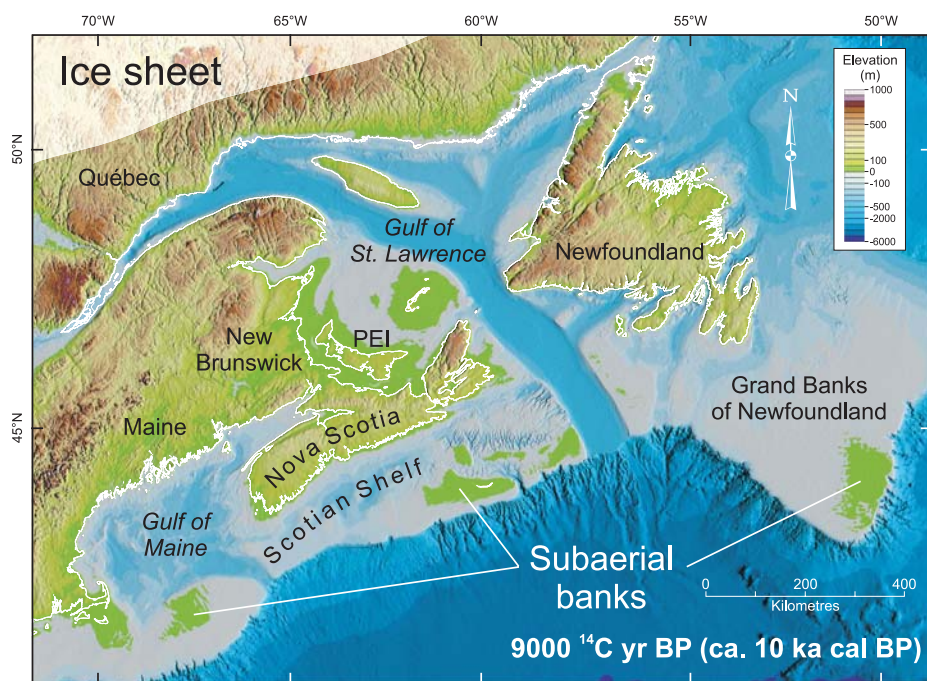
70°W 65°W 60°W 55°W 50°W

50°N

45°N

Ice sheet

Elevation (m)
1000
500
100
0
-100
-500
-2000
-6000

N

Québec

Gulf of St. Lawrence

Newfoundland

New Brunswick

PEI

Grand Banks of Newfoundland

Maine

Nova Scotia

Scotian Shelf

Gulf of Maine

Subaerial banks

0 200 400
Kilometres

9000 $^{14}$C yr BP (ca. 10 ka cal BP)